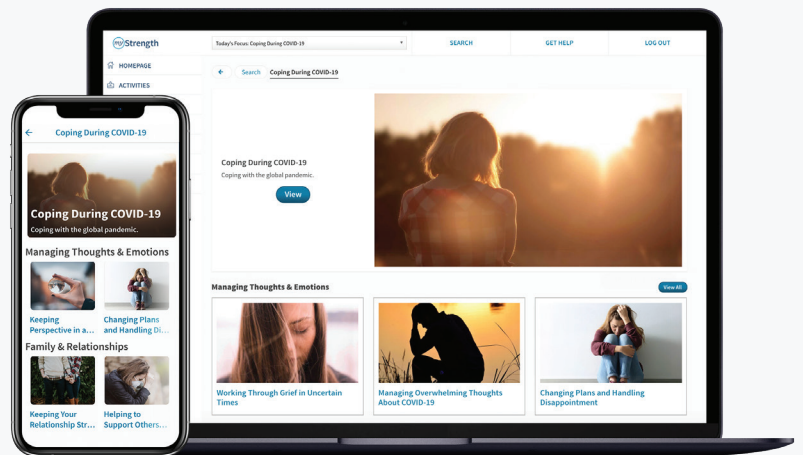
myStrength

Today's Focus: Coping During COVID-19

SEARCH

GET HELP

LOG OUT

HOMEPAGE

ACTIVITIES

Search

Coping During COVID-19

Coping During COVID-19

Coping with the global pandemic.

View

Managing Thoughts & Emotions

View All

Working Through Grief in Uncertain Times

Managing Overwhelming Thoughts About COVID-19

Changing Plans and Handling Disappointment

Coping During COVID-19

Coping During COVID-19

Coping with the global pandemic.

Managing Thoughts & Emotions

Keeping Perspective in a...

Changing Plans and Handling Di...

Family & Relationships

Keeping Your Relationship Str...

Helping to Support Others...